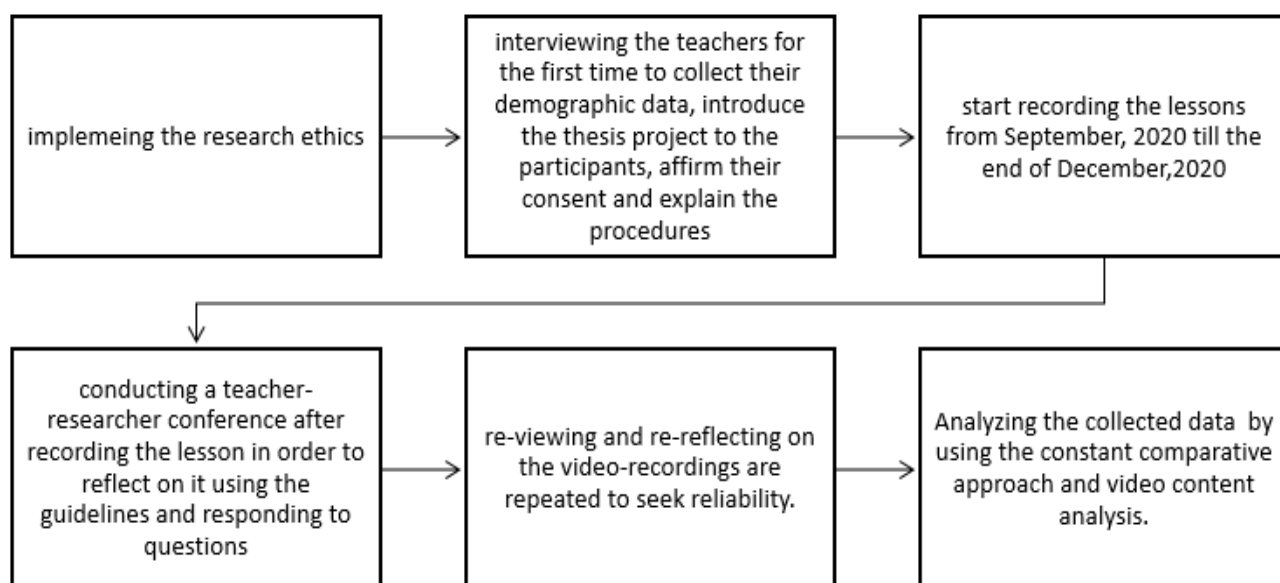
implemeing the research ethics

interviewing the teachers for the first time to collect their demographic data, introduce the thesis project to the participants, affirm their consent and explain the procedures

start recording the lessons from September, 2020 till the end of December,2020

conducting a teacher-researcher conference after recording the lesson in order to reflect on it using the guidelines and responding to questions

re-viewing and re-reflecting on the video-recordings are repeated to seek reliability.

Analyzing the collected data by using the constant comparative approach and video content analysis.